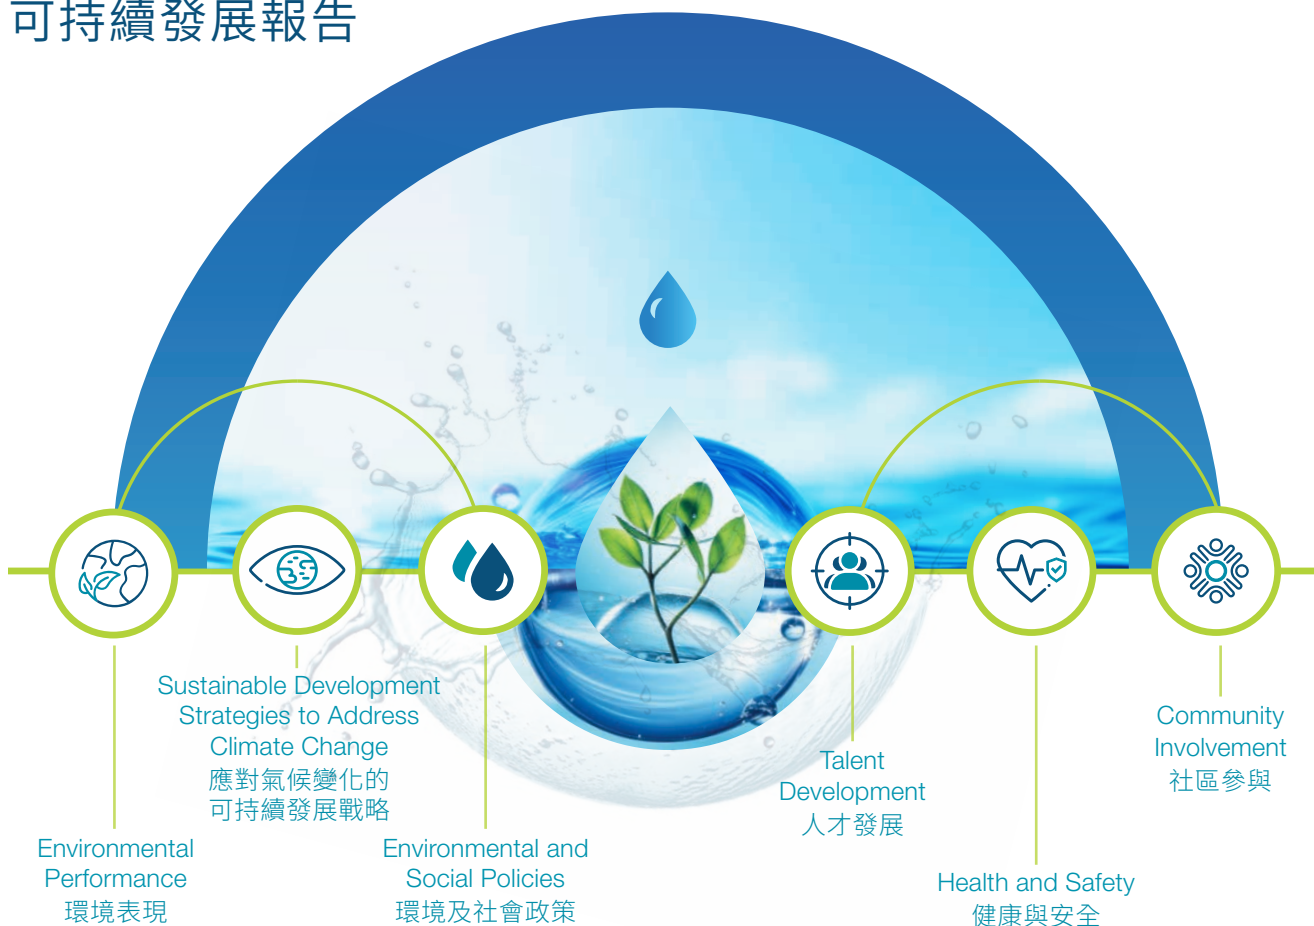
可持續發展報告

Sustainable Development Strategies to Address Climate Change
應對氣候變化的可持續發展戰略

Environmental Performance
環境表現

Environmental and Social Policies
環境及社會政策

Talent Development
人才發展

Health and Safety
健康與安全

Community Involvement
社區參與